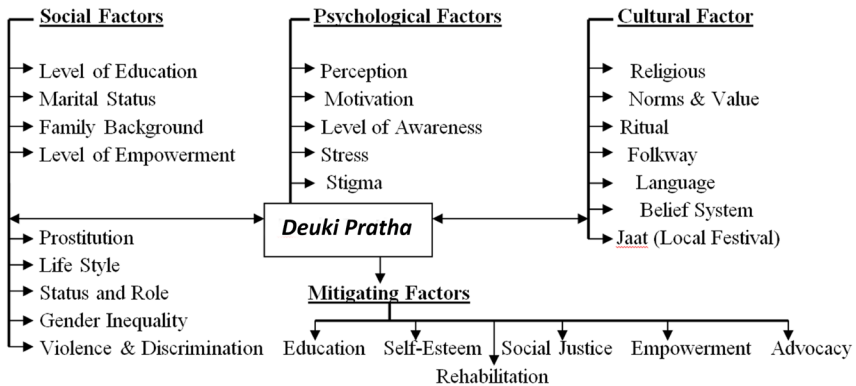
Social Factors
Level of Education
Marital Status
Family Background
Level of Empowerment

Psychological Factors
Perception
Motivation
Level of Awareness
Stress
Stigma

Cultural Factor
Religious
Norms & Value
Ritual
Folkway
Language
Belief System
Jaat (Local Festival)

Deuki Pratha

Prostitution
Life Style
Status and Role
Gender Inequality
Violence & Discrimination

Mitigating Factors
Education
Self-Esteem
Rehabilitation
Social Justice
Empowerment
Advocacy